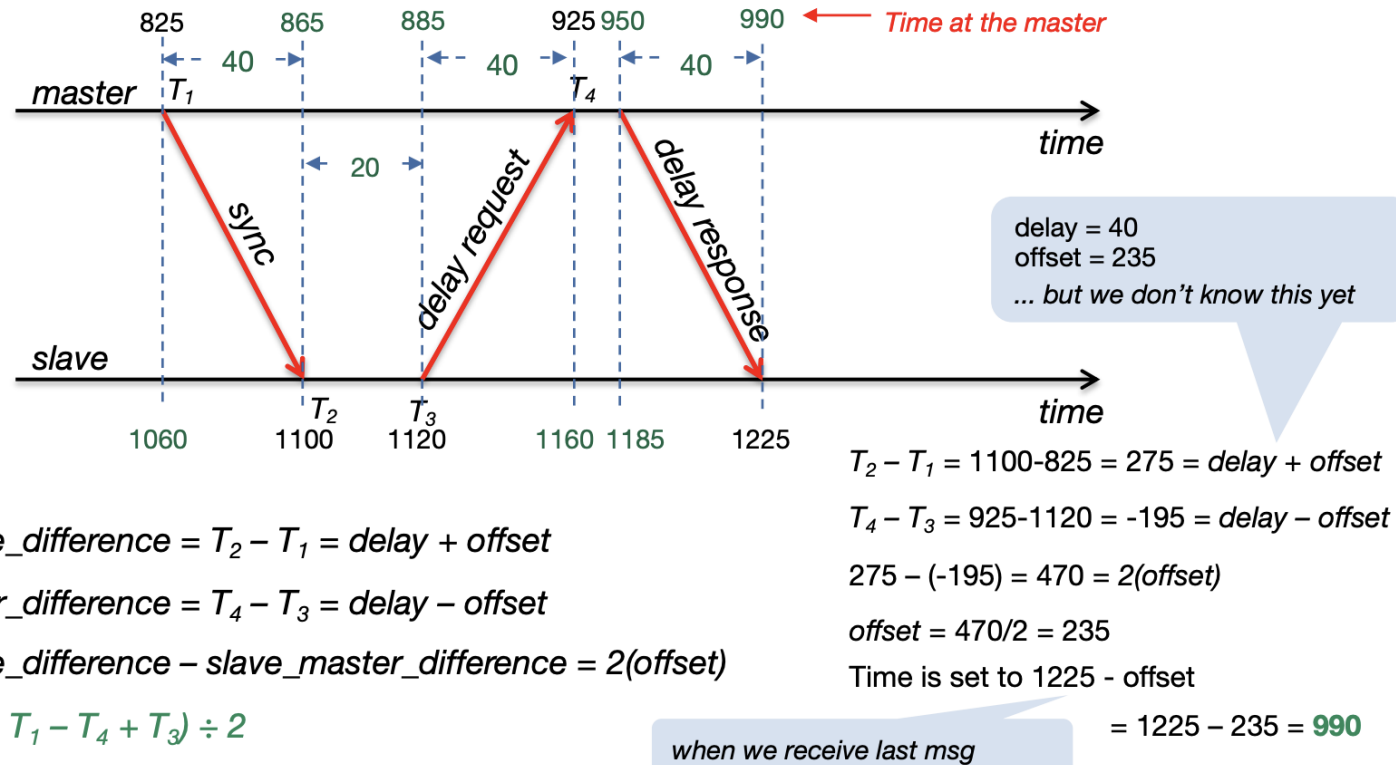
825 865 885 925 950 990 Time at the master

40 40 40

master $T_1$ $T_4$ time

20

sync

delay request

delay response

slave time

$T_2$ $T_3$

1060 1100 1120 1160 1185 1225

delay = 40
offset = 235
... but we don't know this yet

$T_2 - T_1$ = 1100-825 = 275 = delay + offset

$T_4 - T_3$ = 925-1120 = -195 = delay – offset

275 – (-195) = 470 = 2(offset)

offset = 470/2 = 235

Time is set to 1225 - offset

= 1225 – 235 = 990

e_difference = $T_2 - T_1$ = delay + offset

r_difference = $T_4 - T_3$ = delay – offset

e_difference – slave_master_difference = 2(offset)

$T_1 - T_4 + T_3) \div 2$

when we receive last msg